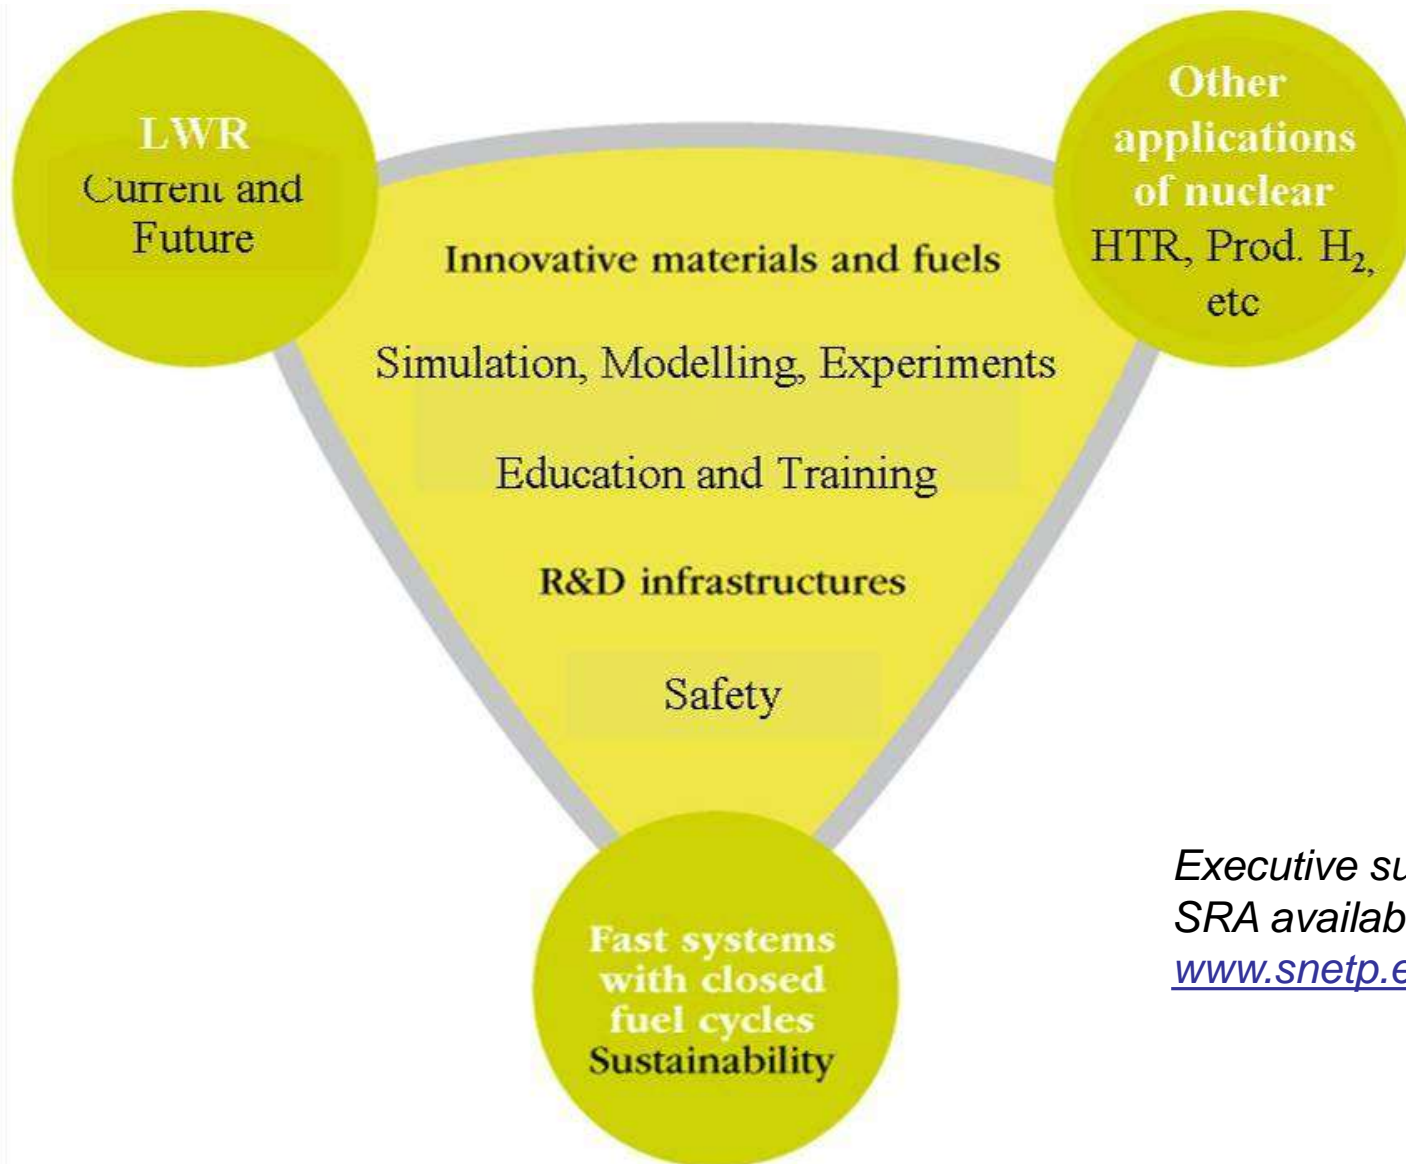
LWR
Current and Future

Other applications of nuclear
HTR, Prod. $H_2$, etc

Innovative materials and fuels

Simulation, Modelling, Experiments

Education and Training

R&D infrastructures

Safety

Fast systems with closed fuel cycles
Sustainability

Executive su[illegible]
SRA availab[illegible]
www.snetp.e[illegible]